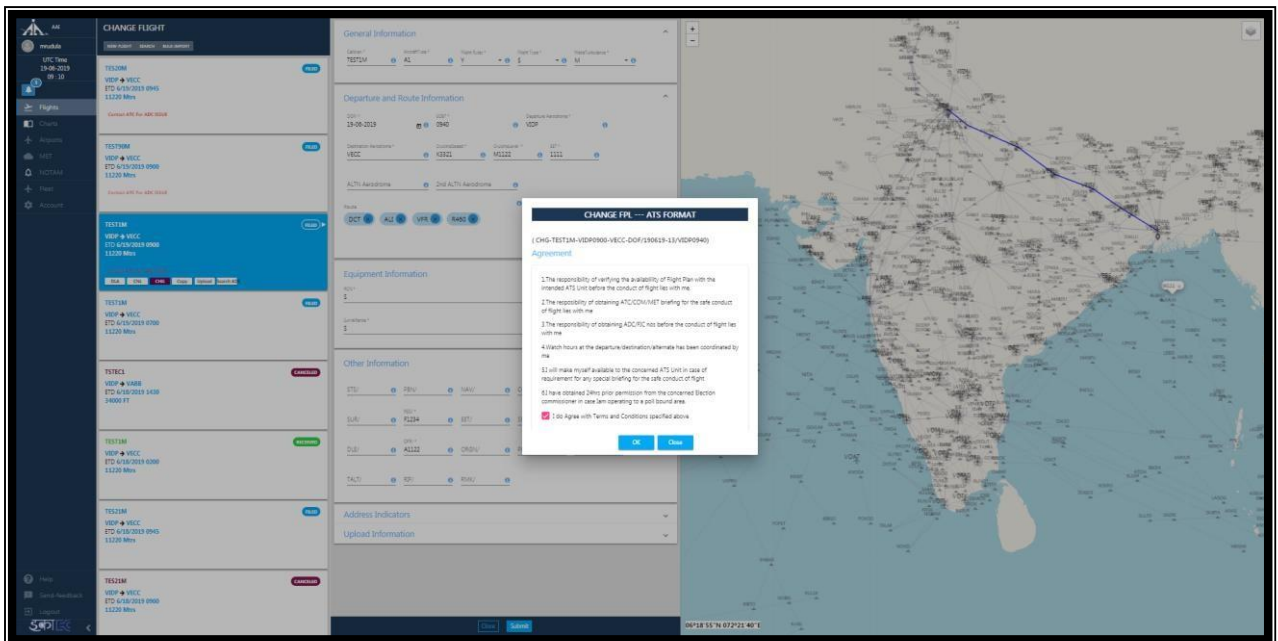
AAI

mrudula

UTC Time
19-06-2019
09 : 10

Flights
Charts
Airports
MET
NOTAM
Fleet
Account

Help
Send Feedback
Logout

CHANGE FLIGHT

NEW FLIGHT SEARCH BULK IMPORT

TES20M
VIDP → VECC
ETD 6/19/2019 0945
11220 Mtrs
Duration APR For ABC/0068

TEST90M
VIDP → VECC
ETD 6/19/2019 0900
11220 Mtrs
Duration APR For ABC/0068

TEST1M
VIDP → VECC
ETD 6/19/2019 0900
11220 Mtrs
DLA CNL CHG Copy Upload Search AT

TEST1M
VIDP → VECC
ETD 6/19/2019 0700
11220 Mtrs

TSTEC1
VIDP → VABB
ETD 6/18/2019 1430
34000 FT

TEST1M
VIDP → VECC
ETD 6/18/2019 0200
11220 Mtrs

TES21M
VIDP → VECC
ETD 6/19/2019 0945
11220 Mtrs

TES21M
VIDP → VECC
ETD 6/18/2019 0900
11220 Mtrs

FILED
FILED
FILED
FILED
CANCELLED
RECEIVED
FILED
CANCELLED

General Information
TEST1M A1 S M

Departure and Route Information
19-06-2019 0940 VIDP
VECC K0321 M0122 1111
ALTN Aerodrome 2nd ALTN Aerodrome
Route
DCT ALI VFR RASI

Equipment Information
S
S

Other Information
STS/ PBN/ NAV/
SUR/ R1234 EET/
DLE/ A1122 ORGN/
TALT/ RIF/ RMK/

Address Indicators
Upload Information

Close Submit

CHANGE FPL --- ATS FORMAT

( CHG-TEST1M-VIDP0900-VECC-DOF/190619-13/VIDP0940)

Agreement

1.The responsibility of verifying the availability of Flight Plan with the intended ATS Unit before the conduct of flight lies with me.

2.The responsibility of obtaining ATC/COM/MET briefing for the safe conduct of flight lies with me

3.The responsibility of obtaining ADC/FIC nos before the conduct of flight lies with me

4.Watch hours at the departure/destination/alternate has been coordinated by me

5.I will make myself available to the concerned ATS Unit in case of requirement for any special briefing for the safe conduct of flight

6.I have obtained 24hrs prior permission from the concerned Election commissioner in case Iam operating to a poll bound area.

I do Agree with Terms and Conditions specified above

OK Close

06°18'55"N 072°21'40"E